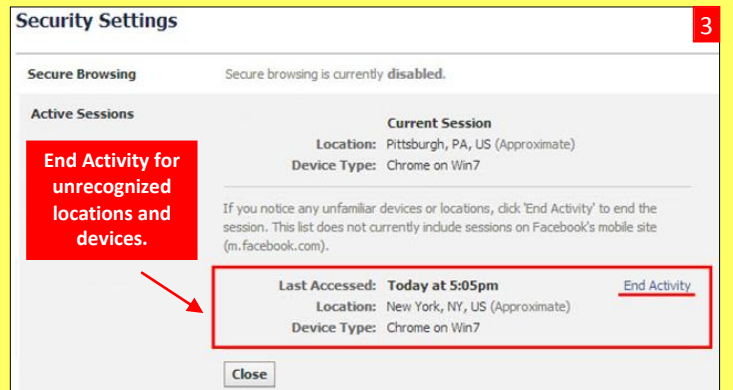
Security Settings

3

Secure Browsing

Secure browsing is currently disabled.

Active Sessions

Current Session

Location: Pittsburgh, PA, US (Approximate)

Device Type: Chrome on Win7

End Activity for unrecognized locations and devices.

If you notice any unfamiliar devices or locations, click 'End Activity' to end the session. This list does not currently include sessions on Facebook's mobile site (m.facebook.com).

Last Accessed: Today at 5:05pm

End Activity

Location: New York, NY, US (Approximate)

Device Type: Chrome on Win7

Close